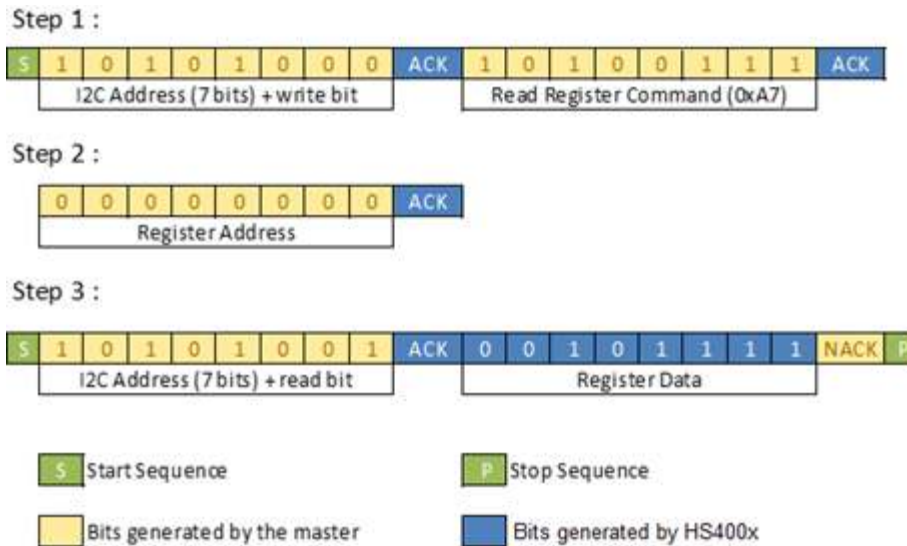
Step 1 :

S 1 0 1 0 1 0 0 0 ACK 1 0 1 0 0 1 1 1 ACK

I2C Address (7 bits) + write bit

Read Register Command (0xA7)

Step 2 :

0 0 0 0 0 0 0 0 ACK

Register Address

Step 3 :

S 1 0 1 0 1 0 0 1 ACK 0 0 1 0 1 1 1 1 NACK P

I2C Address (7 bits) + read bit

Register Data

S Start Sequence

P Stop Sequence

Bits generated by the master

Bits generated by HS400x